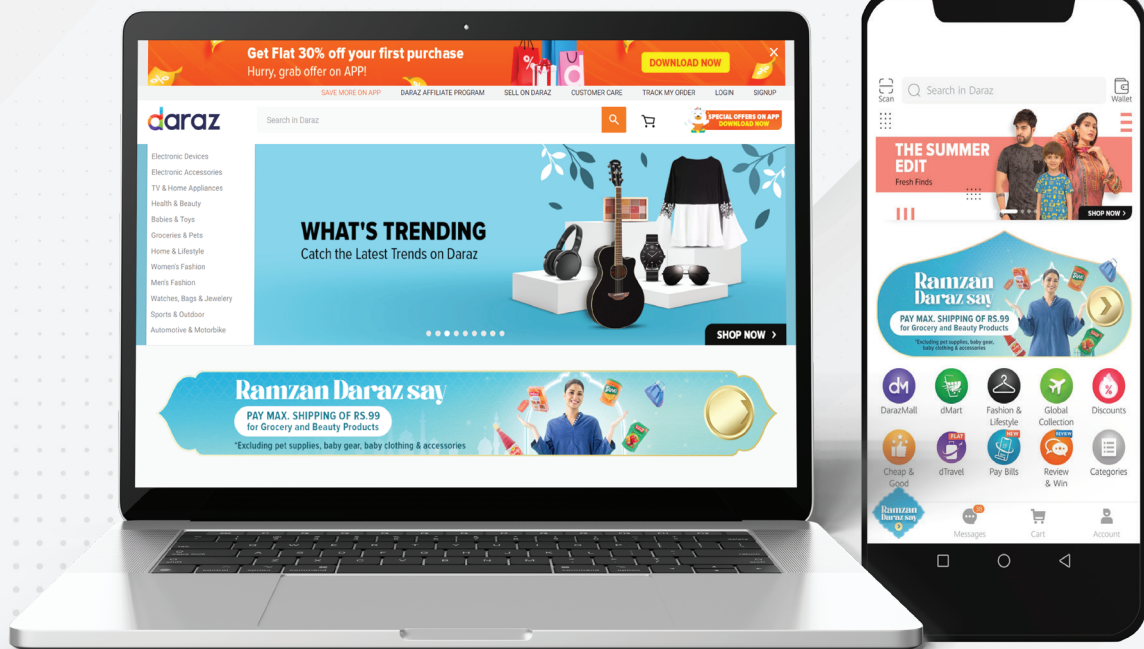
Get Flat 30% off your first purchase
Hurry, grab offer on APP!
DOWNLOAD NOW

SAVE MORE ON APP   DARAZ AFFILIATE PROGRAM   SELL ON DARAZ   CUSTOMER CARE   TRACK MY ORDER   LOGIN   SIGNUP

daraz
Search in Daraz
SPECIAL OFFERS ON APP DOWNLOAD NOW

Electronic Devices
Electronic Accessories
TV & Home Appliances
Health & Beauty
Babies & Toys
Groceries & Pets
Home & Lifestyle
Women's Fashion
Men's Fashion
Watches, Bags & Jewelery
Sports & Outdoor
Automotive & Motorbike

WHAT'S TRENDING
Catch the Latest Trends on Daraz
SHOP NOW

Ramzan Daraz say
PAY MAX. SHIPPING OF RS.99
for Grocery and Beauty Products
*Excluding pet supplies, baby gear, baby clothing & accessories

Scan
Search in Daraz
Wallet

THE SUMMER EDIT
Fresh Finds
SHOP NOW

Ramzan Daraz say
PAY MAX. SHIPPING OF RS.99
for Grocery and Beauty Products
*Excluding pet supplies, baby gear, baby clothing & accessories

DarazMall
dMart
Fashion & Lifestyle
Global Collection
Discounts
Cheap & Good
FLAT
dTravel
NEW
Pay Bills
REVIEW
Review & Win
Categories

Ramzan Daraz say
Messages
Cart
Account